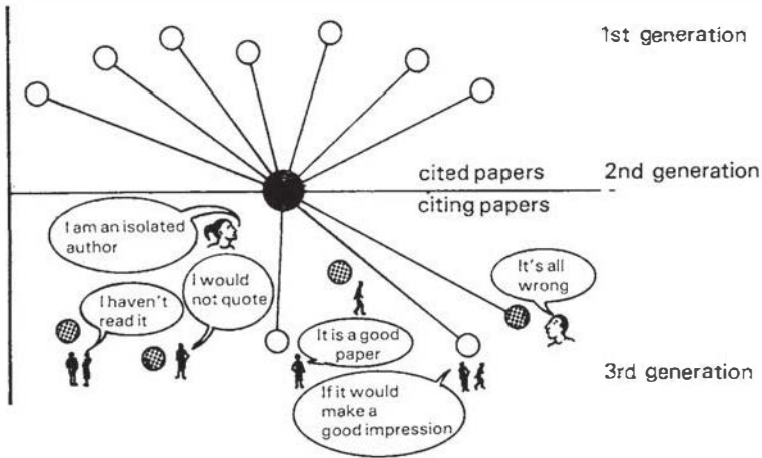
1st generation

cited papers

2nd generation

citing papers

I am an isolated author

I would not quote

I haven't read it

It's all wrong

It is a good paper

If it would make a good impression

3rd generation